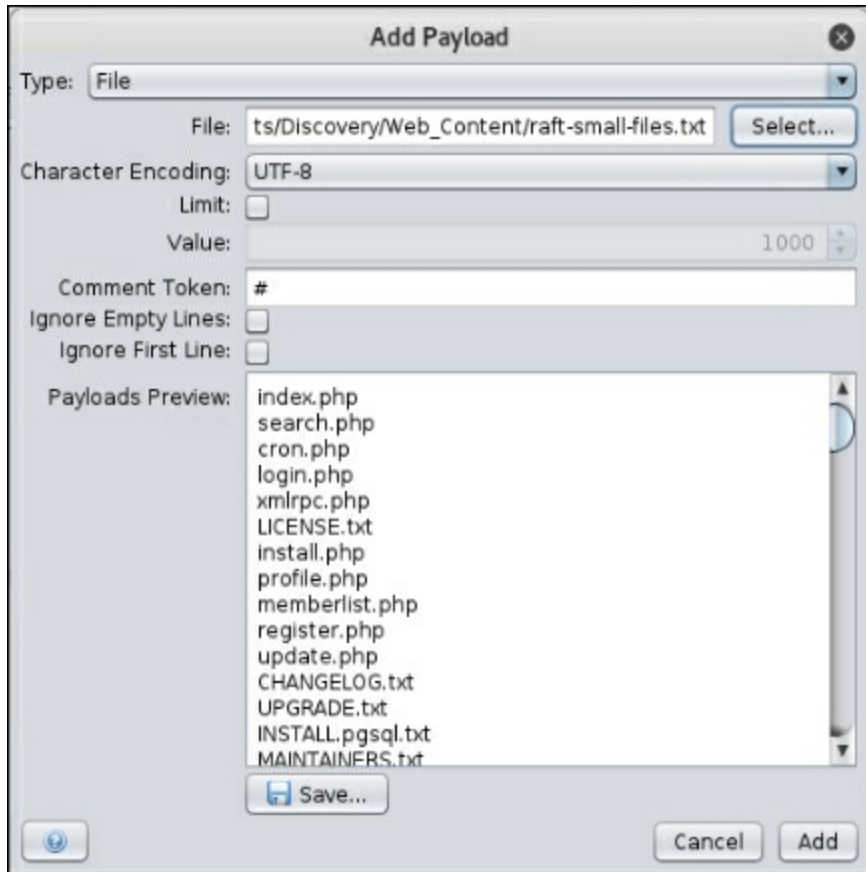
Add Payload

Type: File

File: ts/Discovery/Web_Content/raft-small-files.txt Select...

Character Encoding: UTF-8

Limit:

Value: 1000

Comment Token: #

Ignore Empty Lines:

Ignore First Line:

Payloads Preview:
index.php
search.php
cron.php
login.php
xmlrpc.php
LICENSE.txt
install.php
profile.php
memberlist.php
register.php
update.php
CHANGELOG.txt
UPGRADE.txt
INSTALL.pgsql.txt
MAINTAINERS.txt

Save...

Cancel Add